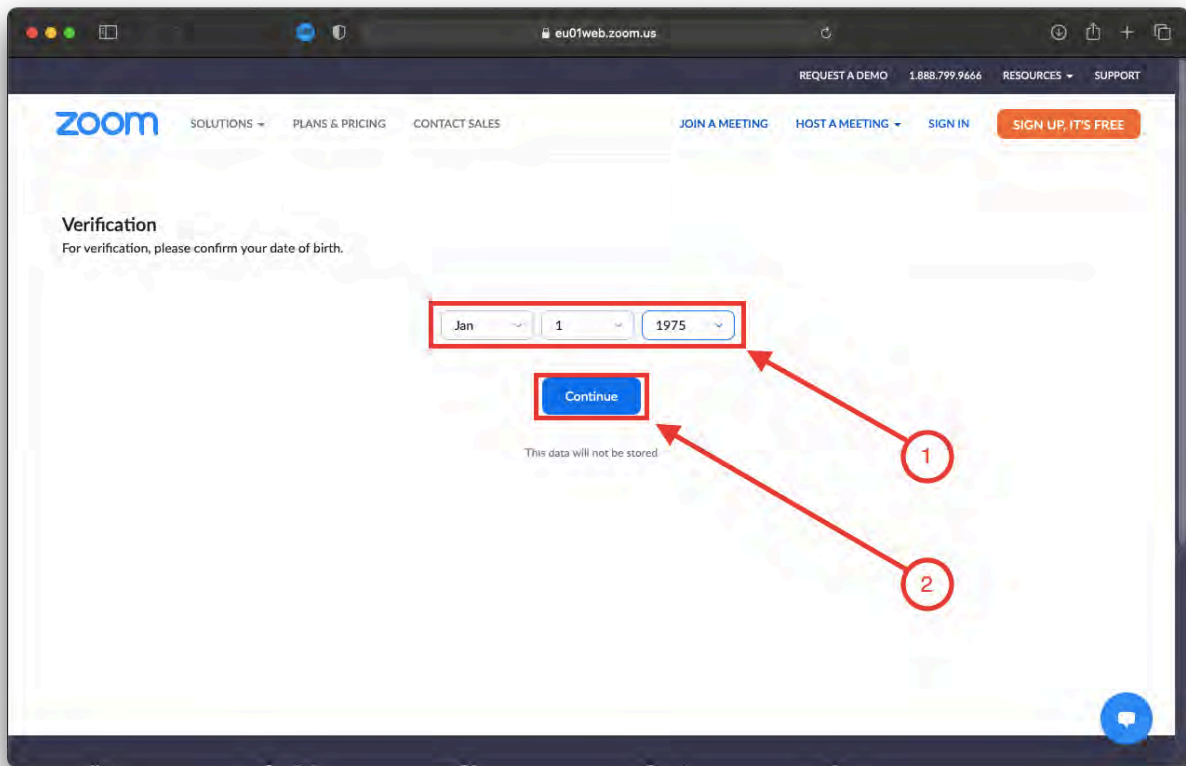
eu01web.zoom.us

REQUEST A DEMO 1.888.799.9666 RESOURCES SUPPORT

zoom SOLUTIONS PLANS & PRICING CONTACT SALES JOIN A MEETING HOST A MEETING SIGN IN SIGN UP, IT'S FREE

Verification
For verification, please confirm your date of birth.

Jan 1 1975

Continue

This data will not be stored

1

2